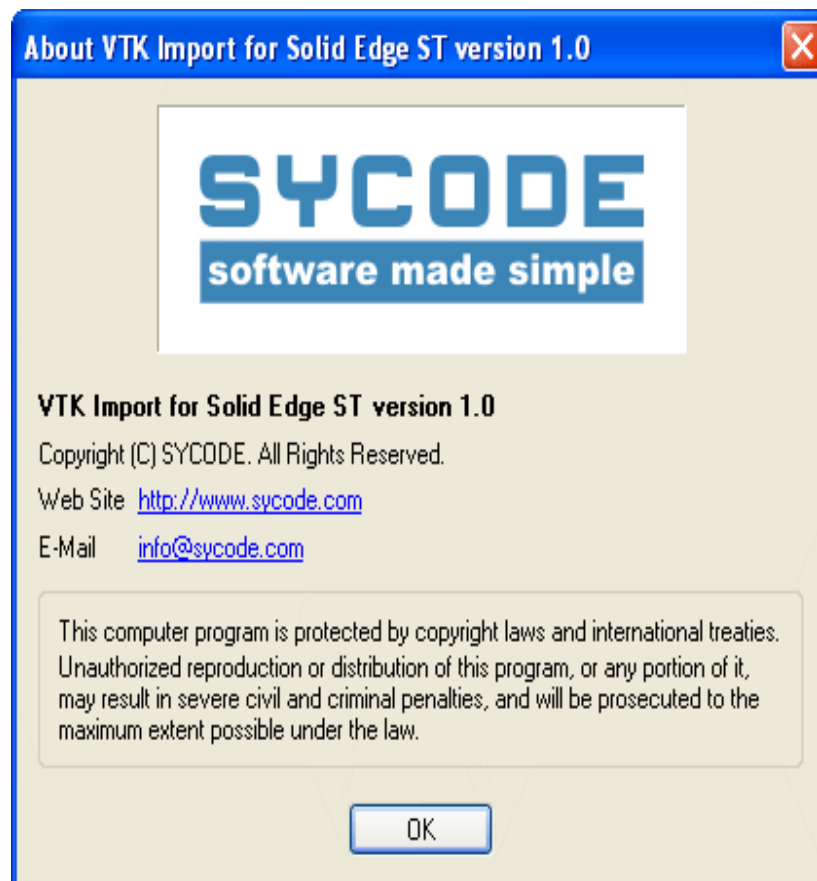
About VTK Import for Solid Edge ST version 1.0

SYCODE
software made simple

VTK Import for Solid Edge ST version 1.0

Copyright (C) SYCODE. All Rights Reserved.

Web Site http://www.sycode.com

E-Mail info@sycode.com

This computer program is protected by copyright laws and international treaties. Unauthorized reproduction or distribution of this program, or any portion of it, may result in severe civil and criminal penalties, and will be prosecuted to the maximum extent possible under the law.

OK